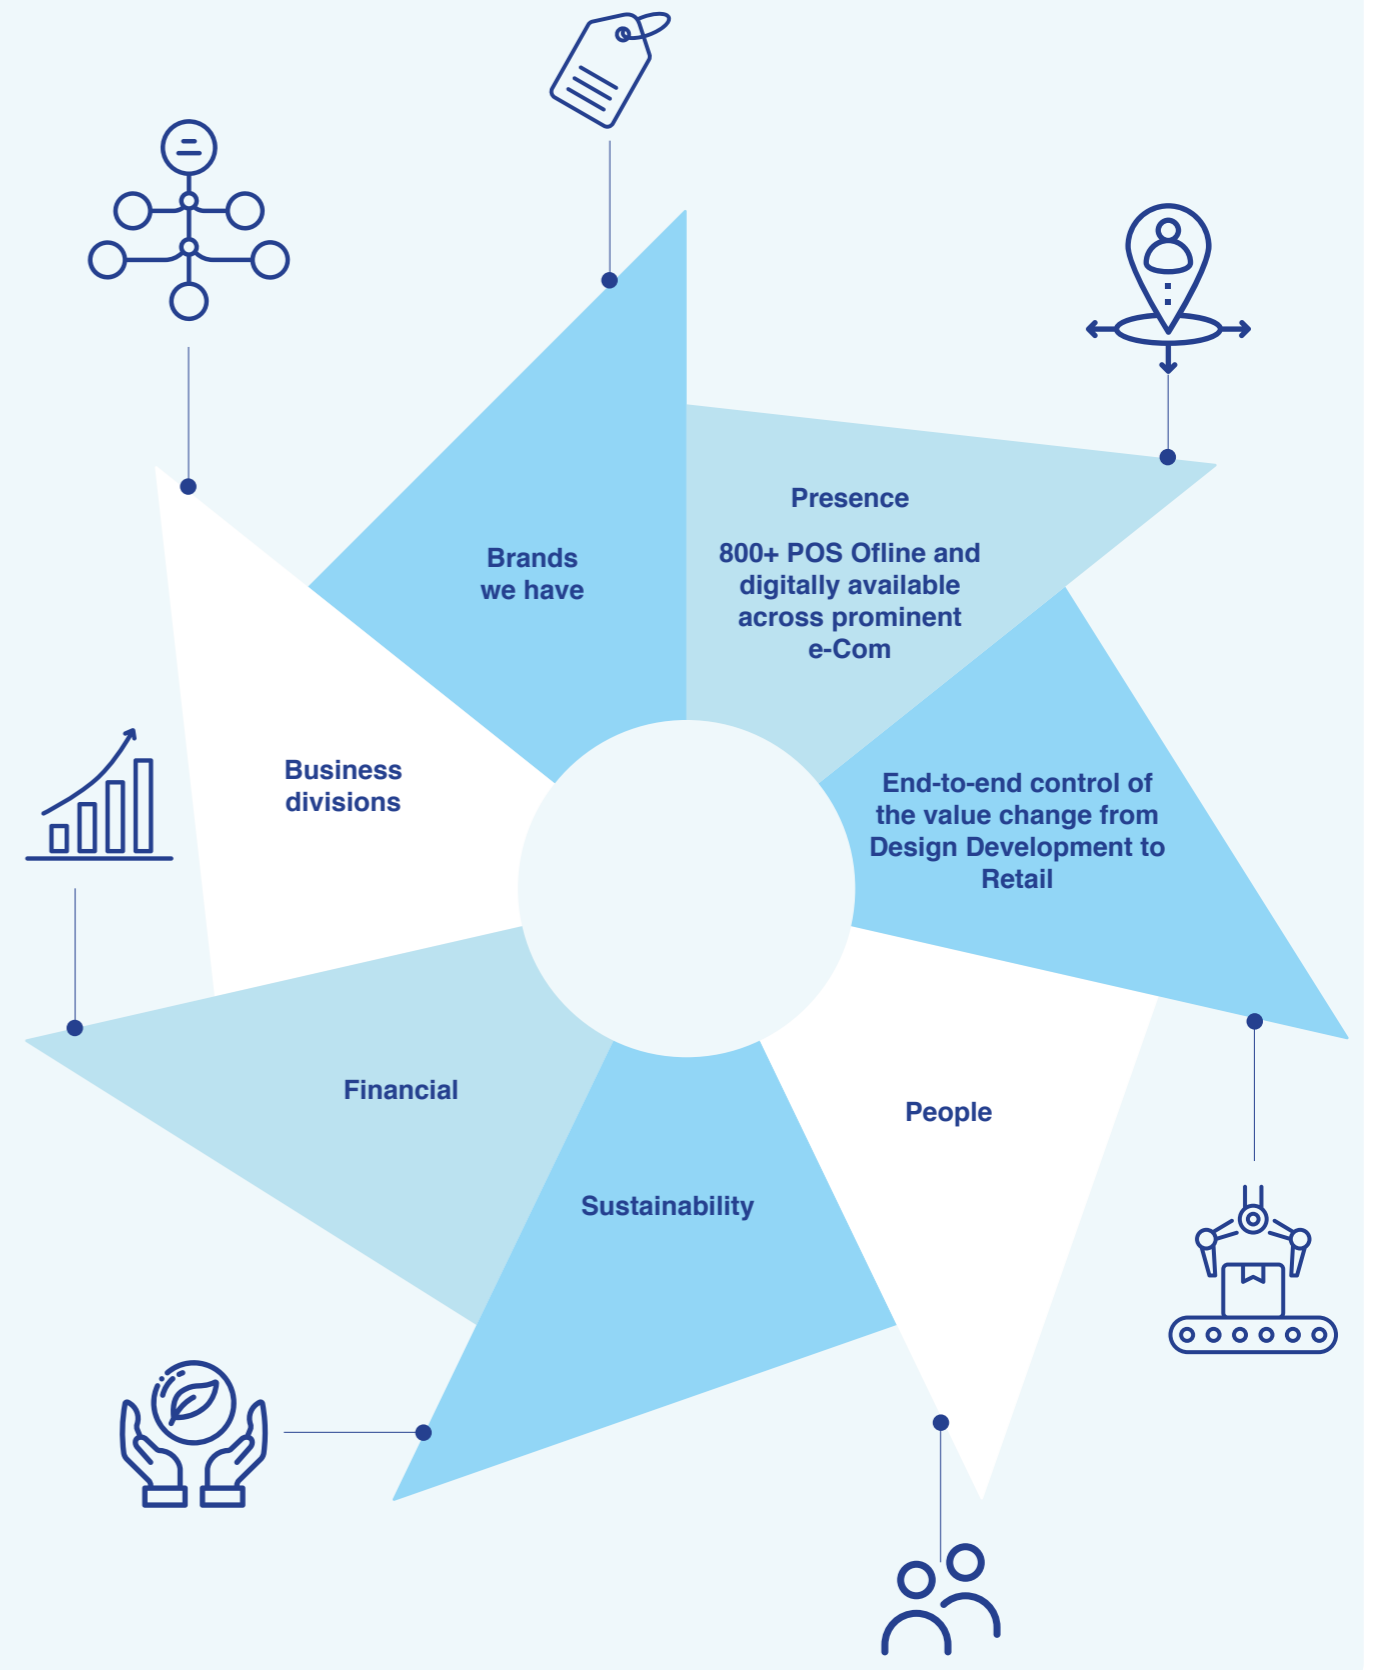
Brands we have

Presence

800+ POS Ofline and digitally available across prominent e-Com

Business divisions

End-to-end control of the value change from Design Development to Retail

Financial

People

Sustainability